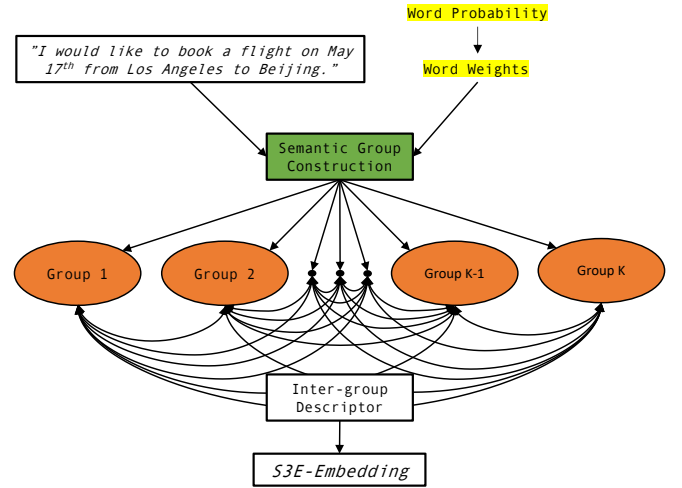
Word Probability

Word Weights

"I would like to book a flight on May $17^{th}$ from Los Angeles to Beijing."

Semantic Group Construction

Group 1

Group 2

Group K-1

Group K

Inter-group Descriptor

S3E-Embedding